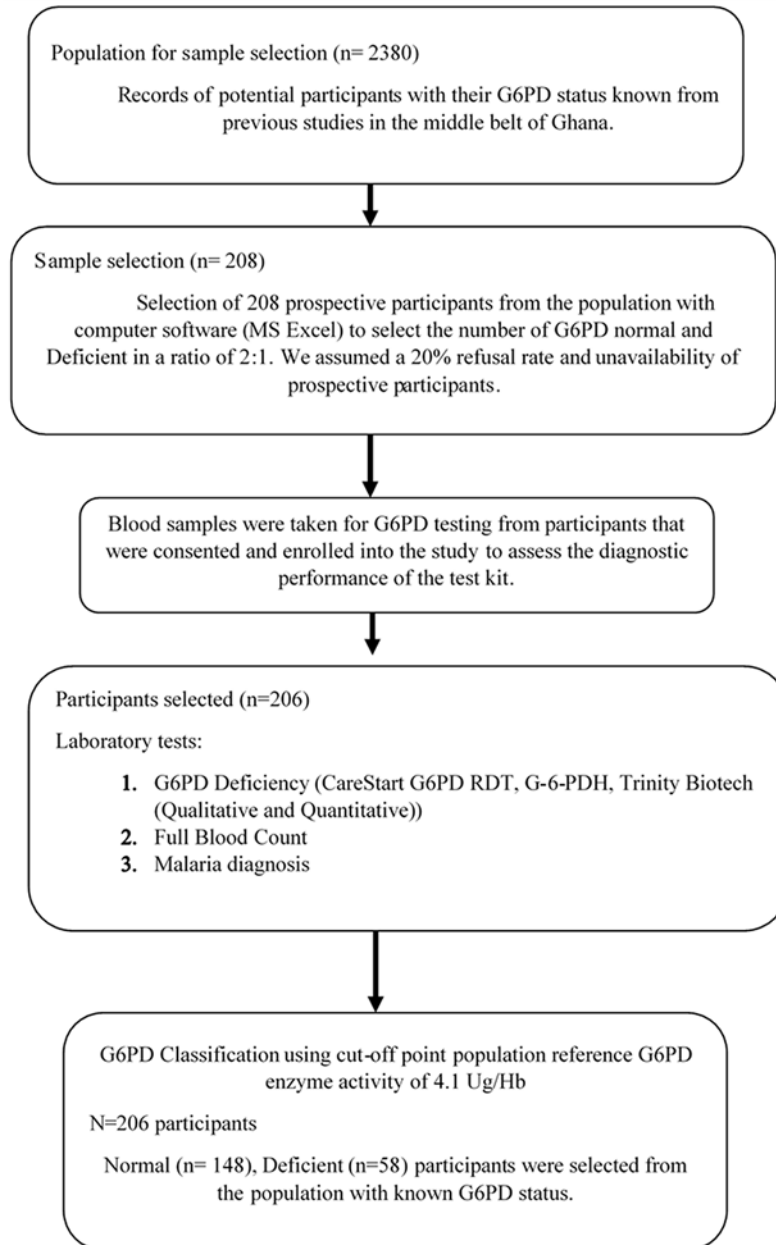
Population for sample selection (n= 2380)

Records of potential participants with their G6PD status known from previous studies in the middle belt of Ghana.

Sample selection (n= 208)

Selection of 208 prospective participants from the population with computer software (MS Excel) to select the number of G6PD normal and Deficient in a ratio of 2:1. We assumed a 20% refusal rate and unavailability of prospective participants.

Blood samples were taken for G6PD testing from participants that were consented and enrolled into the study to assess the diagnostic performance of the test kit.

Participants selected (n=206)

Laboratory tests:

1. G6PD Deficiency (CareStart G6PD RDT, G-6-PDH, Trinity Biotech (Qualitative and Quantitative))
2. Full Blood Count
3. Malaria diagnosis

G6PD Classification using cut-off point population reference G6PD enzyme activity of 4.1 Ug/Hb

N=206 participants

Normal (n= 148), Deficient (n=58) participants were selected from the population with known G6PD status.